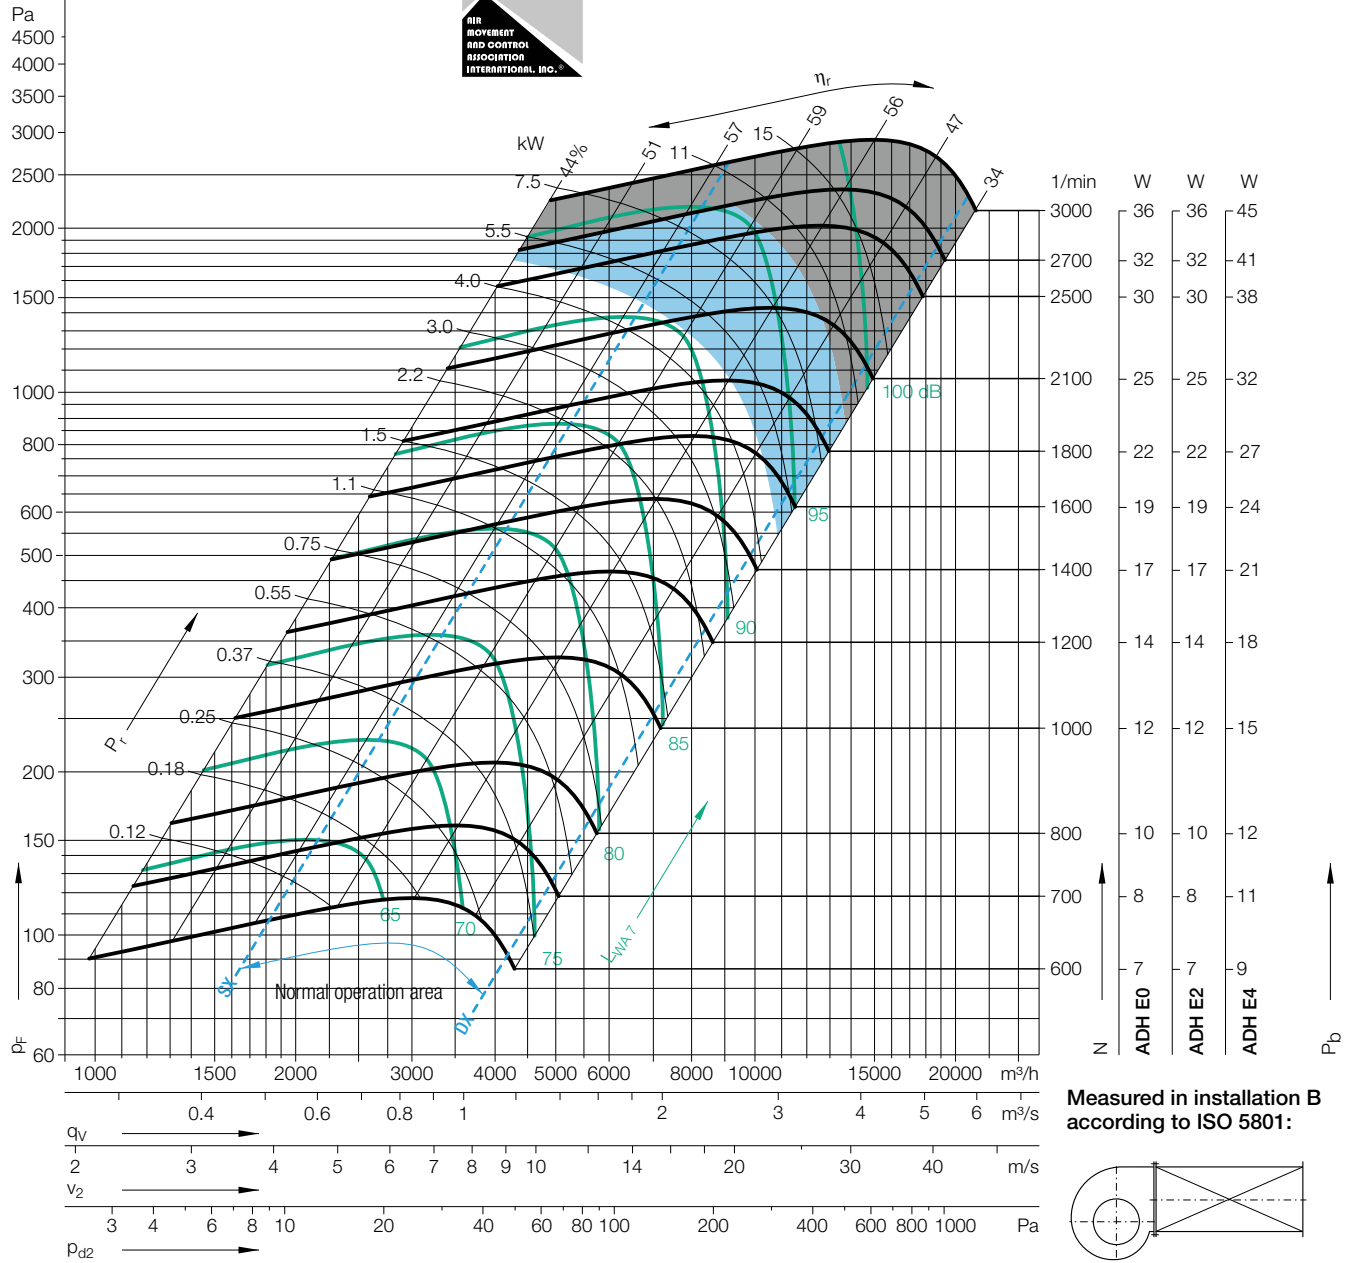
Pa
4500
4000
3500
3000
2500
2000
1500
1000
800
600
500
400
300
200
150
100
80
60
$p_F$

AIR MOVEMENT AND CONTROL ASSOCIATION INTERNATIONAL, INC.®

$\eta_r$
kW
44%
51
57
59
56
47
34
11
15
7.5
5.5
4.0
3.0
2.2
1.5
1.1
0.75
0.55
0.37
0.25
0.18
0.12
$P_r$

100 dB
95
90
85
80
75
70
65
$L_{WA7}$
SX
DX
Normal operation area

1/min
3000
2700
2500
2100
1800
1600
1400
1200
1000
800
700
600
N

| W | W | W |
|---|---|---|
| 36 | 36 | 45 |
| 32 | 32 | 41 |
| 30 | 30 | 38 |
| 25 | 25 | 32 |
| 22 | 22 | 27 |
| 19 | 19 | 24 |
| 17 | 17 | 21 |
| 14 | 14 | 18 |
| 12 | 12 | 15 |
| 10 | 10 | 12 |
| 8 | 8 | 11 |
| 7 | 7 | 9 |
| ADH E0 | ADH E2 | ADH E4 |

$P_b$

1000 1500 2000 3000 4000 5000 6000 8000 10000 15000 20000 m³/h
0.4 0.6 0.8 1 2 3 4 5 6 m³/s
$q_V$
2 3 4 5 6 7 8 9 10 14 20 30 40 m/s
$v_2$
3 4 6 8 10 20 40 60 80 100 200 400 600 800 1000 Pa
$p_{d2}$

Measured in installation B according to ISO 5801: